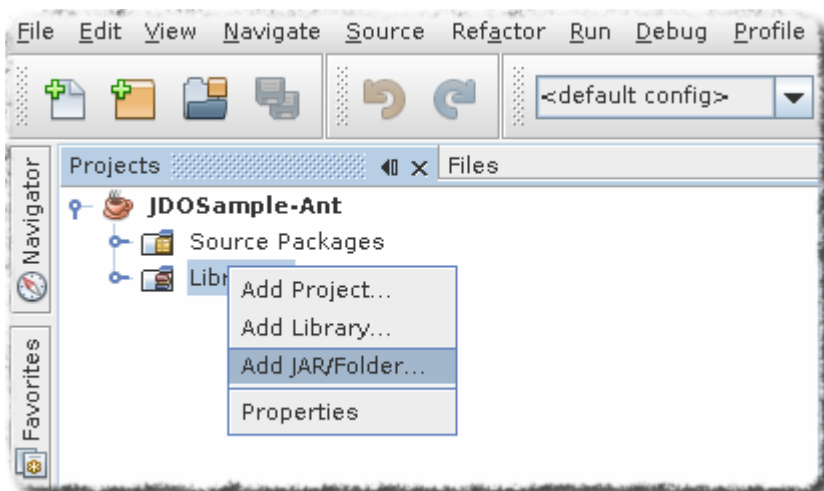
File Edit View Navigate Source Refactor Run Debug Profile

<default config>

Navigator

Favorites

Projects

Files

JDOSample-Ant

Source Packages

Libr

Add Project...

Add Library...

Add JAR/Folder...

Properties